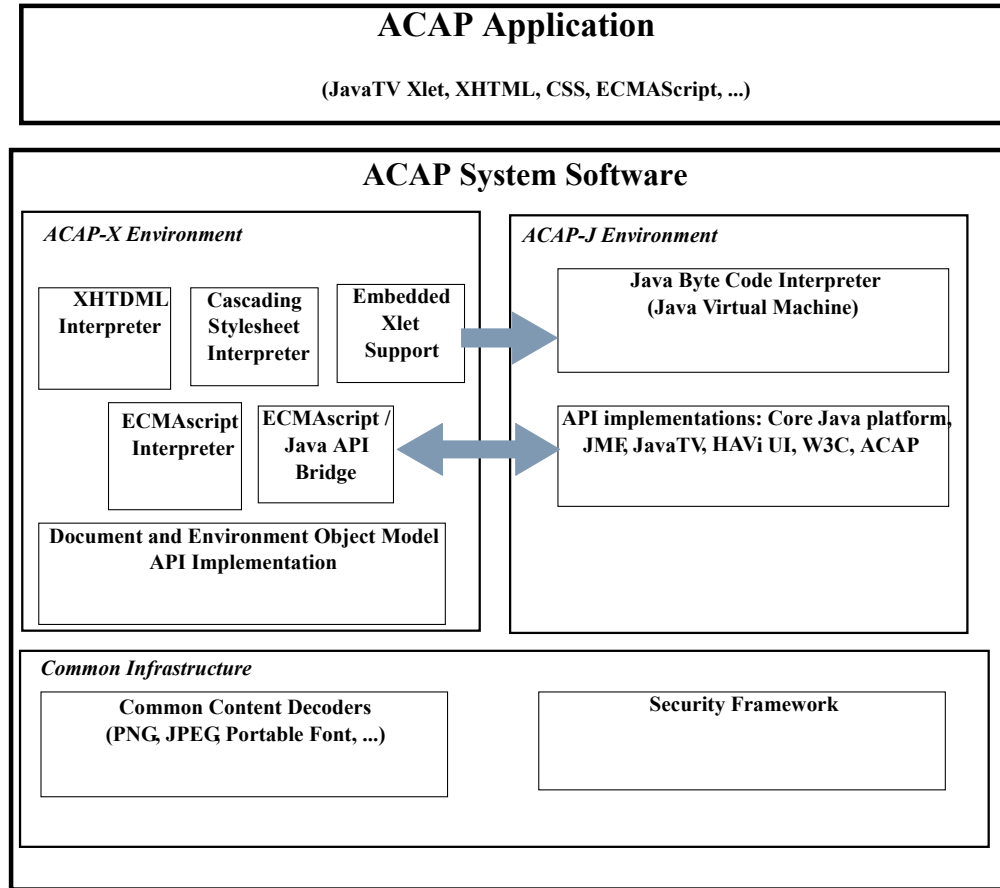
ACAP Application

(JavaTV Xlet, XHTML, CSS, ECMAScript, ...)

ACAP System Software

ACAP-X Environment

XHTDML Interpreter

Cascading Stylesheet Interpreter

Embedded Xlet Support

ECMAscript Interpreter

ECMAscript / Java API Bridge

Document and Environment Object Model API Implementation

ACAP-J Environment

Java Byte Code Interpreter (Java Virtual Machine)

API implementations: Core Java platform, JMF, JavaTV, HAVi UI, W3C, ACAP

Common Infrastructure

Common Content Decoders (PNG, JPEG, Portable Font, ...)

Security Framework